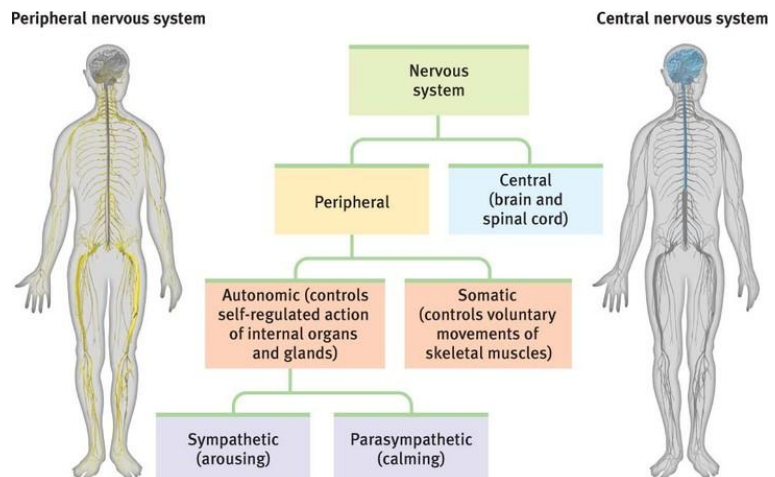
Peripheral nervous system

Central nervous system

Nervous system

Peripheral

Central (brain and spinal cord)

Autonomic (controls self-regulated action of internal organs and glands)

Somatic (controls voluntary movements of skeletal muscles)

Sympathetic (arousing)

Parasympathetic (calming)